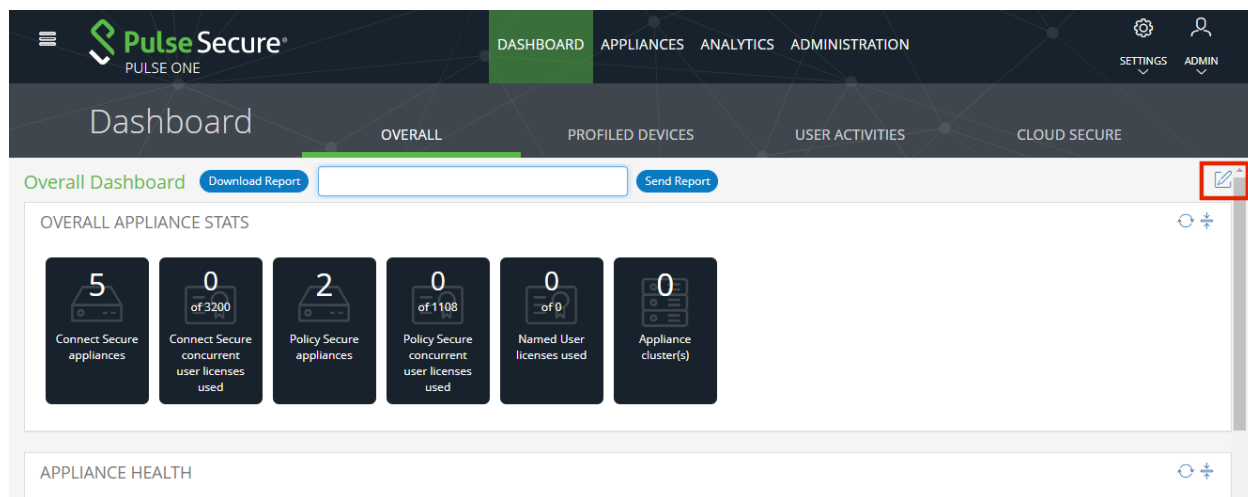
Pulse Secure®
PULSE ONE

DASHBOARD APPLIANCES ANALYTICS ADMINISTRATION

SETTINGS ADMIN

Dashboard

OVERALL PROFILED DEVICES USER ACTIVITIES CLOUD SECURE

Overall Dashboard Download Report Send Report

OVERALL APPLIANCE STATS

5
Connect Secure appliances

0
of 3200
Connect Secure concurrent user licenses used

2
Policy Secure appliances

0
of 1108
Policy Secure concurrent user licenses used

0
of 0
Named User licenses used

0
Appliance cluster(s)

APPLIANCE HEALTH